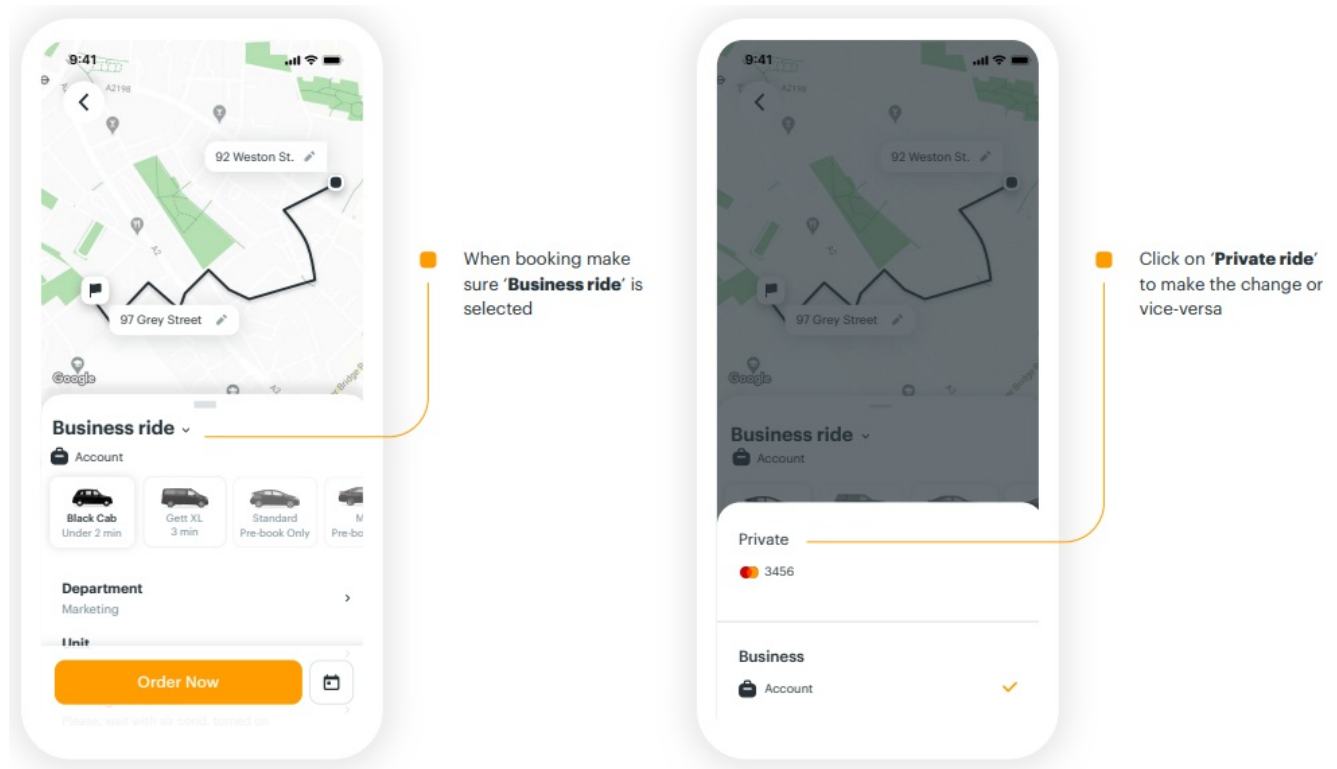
9:41

A2198

92 Weston St.

97 Grey Street

Google

Business ride

Account

Black Cab
Under 2 min

Gett XL
3 min

Standard
Pre-book Only

M
Pre-bo

Department
Marketing

Unit

Order Now

Please, wait with air cond. turned on

When booking make sure '**Business ride**' is selected

9:41

A2198

92 Weston St.

97 Grey Street

Google

Business ride

Account

Private

3456

Business

Account

Click on '**Private ride**' to make the change or vice-versa